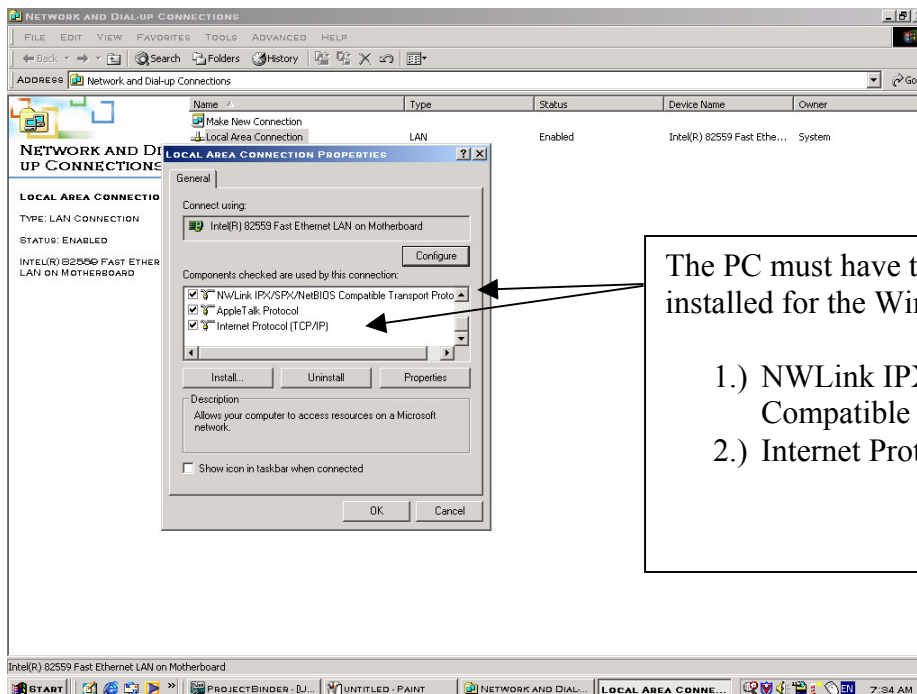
Network and Dial-up Connections

File Edit View Favorites Tools Advanced Help

Back Search Folders History

Address Network and Dial-up Connections

Go

Network and Di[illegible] up Connections

Local Area Connectio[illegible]

Type: LAN Connection

Status: Enabled

Intel(R) 82559 Fast Ether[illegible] LAN on Motherboard

| Name | Type | Status | Device Name | Owner |
|---|---|---|---|---|
| Make New Connection | | | | |
| Local Area Connection | LAN | Enabled | Intel(R) 82559 Fast Ethe... | System |

Local Area Connection Properties

General

Connect using:

Intel(R) 82559 Fast Ethernet LAN on Motherboard

Configure

Components checked are used by this connection:

NWLink IPX/SPX/NetBIOS Compatible Transport Proto

AppleTalk Protocol

Internet Protocol (TCP/IP)

Install... Uninstall Properties

Description

Allows your computer to access resources on a Microsoft network.

Show icon in taskbar when connected

OK Cancel

The PC must have t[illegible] installed for the Wi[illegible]

1.) NWLink IP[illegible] Compatible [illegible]

2.) Internet Prot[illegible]

Intel(R) 82559 Fast Ethernet LAN on Motherboard

Start ProjectBinder - [U... untitled - Paint Network and Dial-... Local Area Conne... EN 7:34 AM